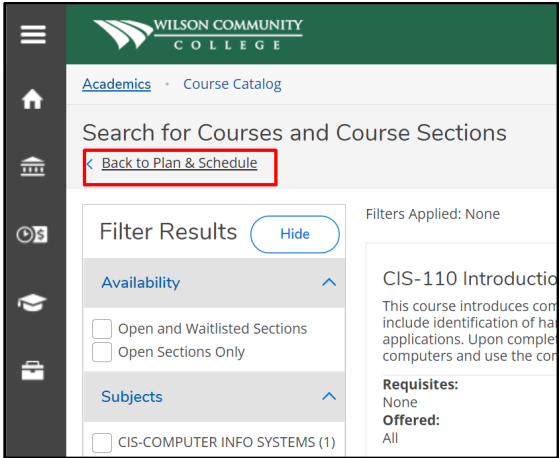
WILSON COMMUNITY COLLEGE

Academics • Course Catalog

Search for Courses and Course Sections

‹ Back to Plan & Schedule

Filter Results Hide

Availability

Open and Waitlisted Sections
Open Sections Only

Subjects

CIS-COMPUTER INFO SYSTEMS (1)

Filters Applied: None

CIS-110 Introductio

This course introduces com include identification of har applications. Upon complet computers and use the co

Requisites:
None
Offered:
All